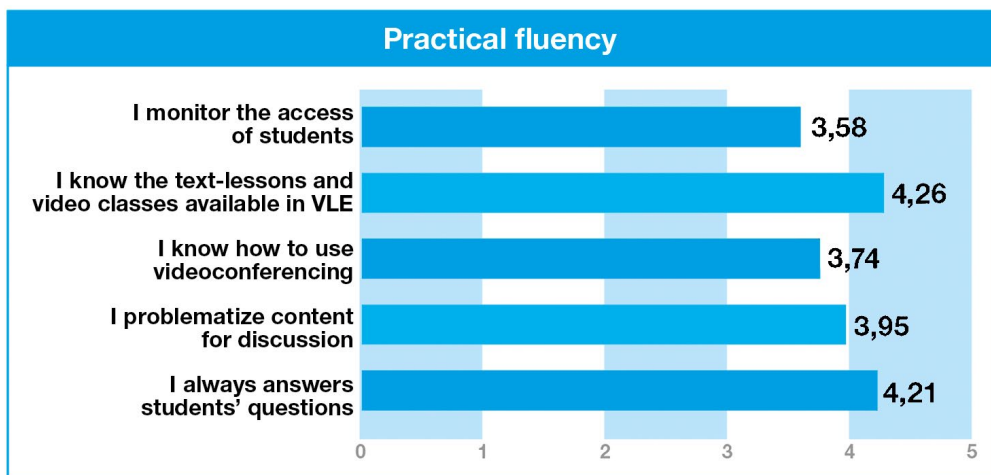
Practical fluency

I monitor the access of students 3,58

I know the text-lessons and video classes available in VLE 4,26

I know how to use videoconferencing 3,74

I problematize content for discussion 3,95

I always answers students' questions 4,21

0 1 2 3 4 5